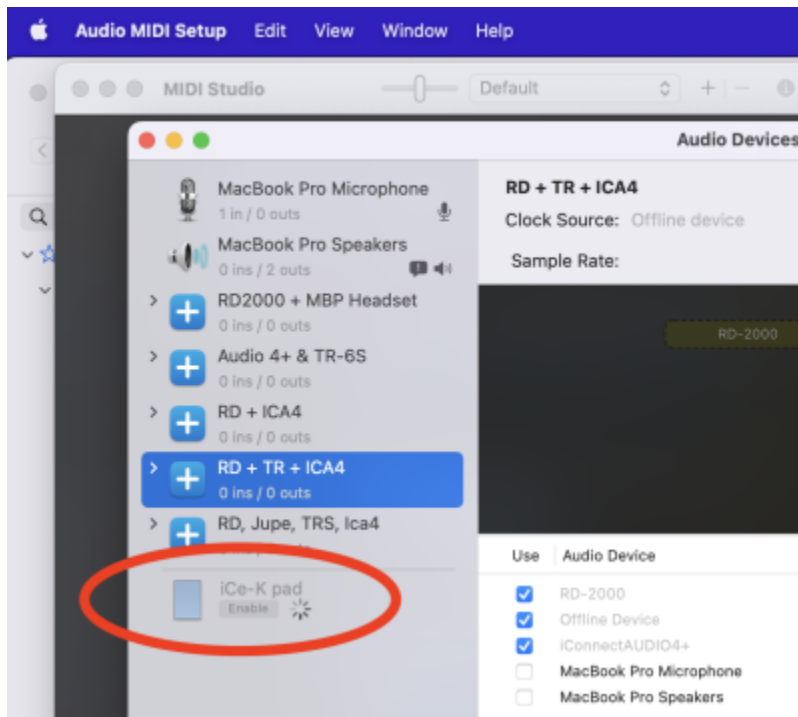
Audio MIDI Setup Edit View Window Help

MIDI Studio Default

Audio Devices

MacBook Pro Microphone
1 in / 0 outs

MacBook Pro Speakers
0 ins / 2 outs

RD2000 + MBP Headset
0 ins / 0 outs

Audio 4+ & TR-6S
0 ins / 0 outs

RD + ICA4
0 ins / 0 outs

RD + TR + ICA4
0 ins / 0 outs

RD, Jupe, TRS, Ica4
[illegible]

iCe-K pad
Enable

RD + TR + ICA4
Clock Source: Offline device
Sample Rate:

RD-2000

| Use | Audio Device |
|---|---|
| ☑ | RD-2000 |
| ☑ | Offline Device |
| ☑ | iConnectAUDIO4+ |
| ☐ | MacBook Pro Microphone |
| ☐ | MacBook Pro Speakers |